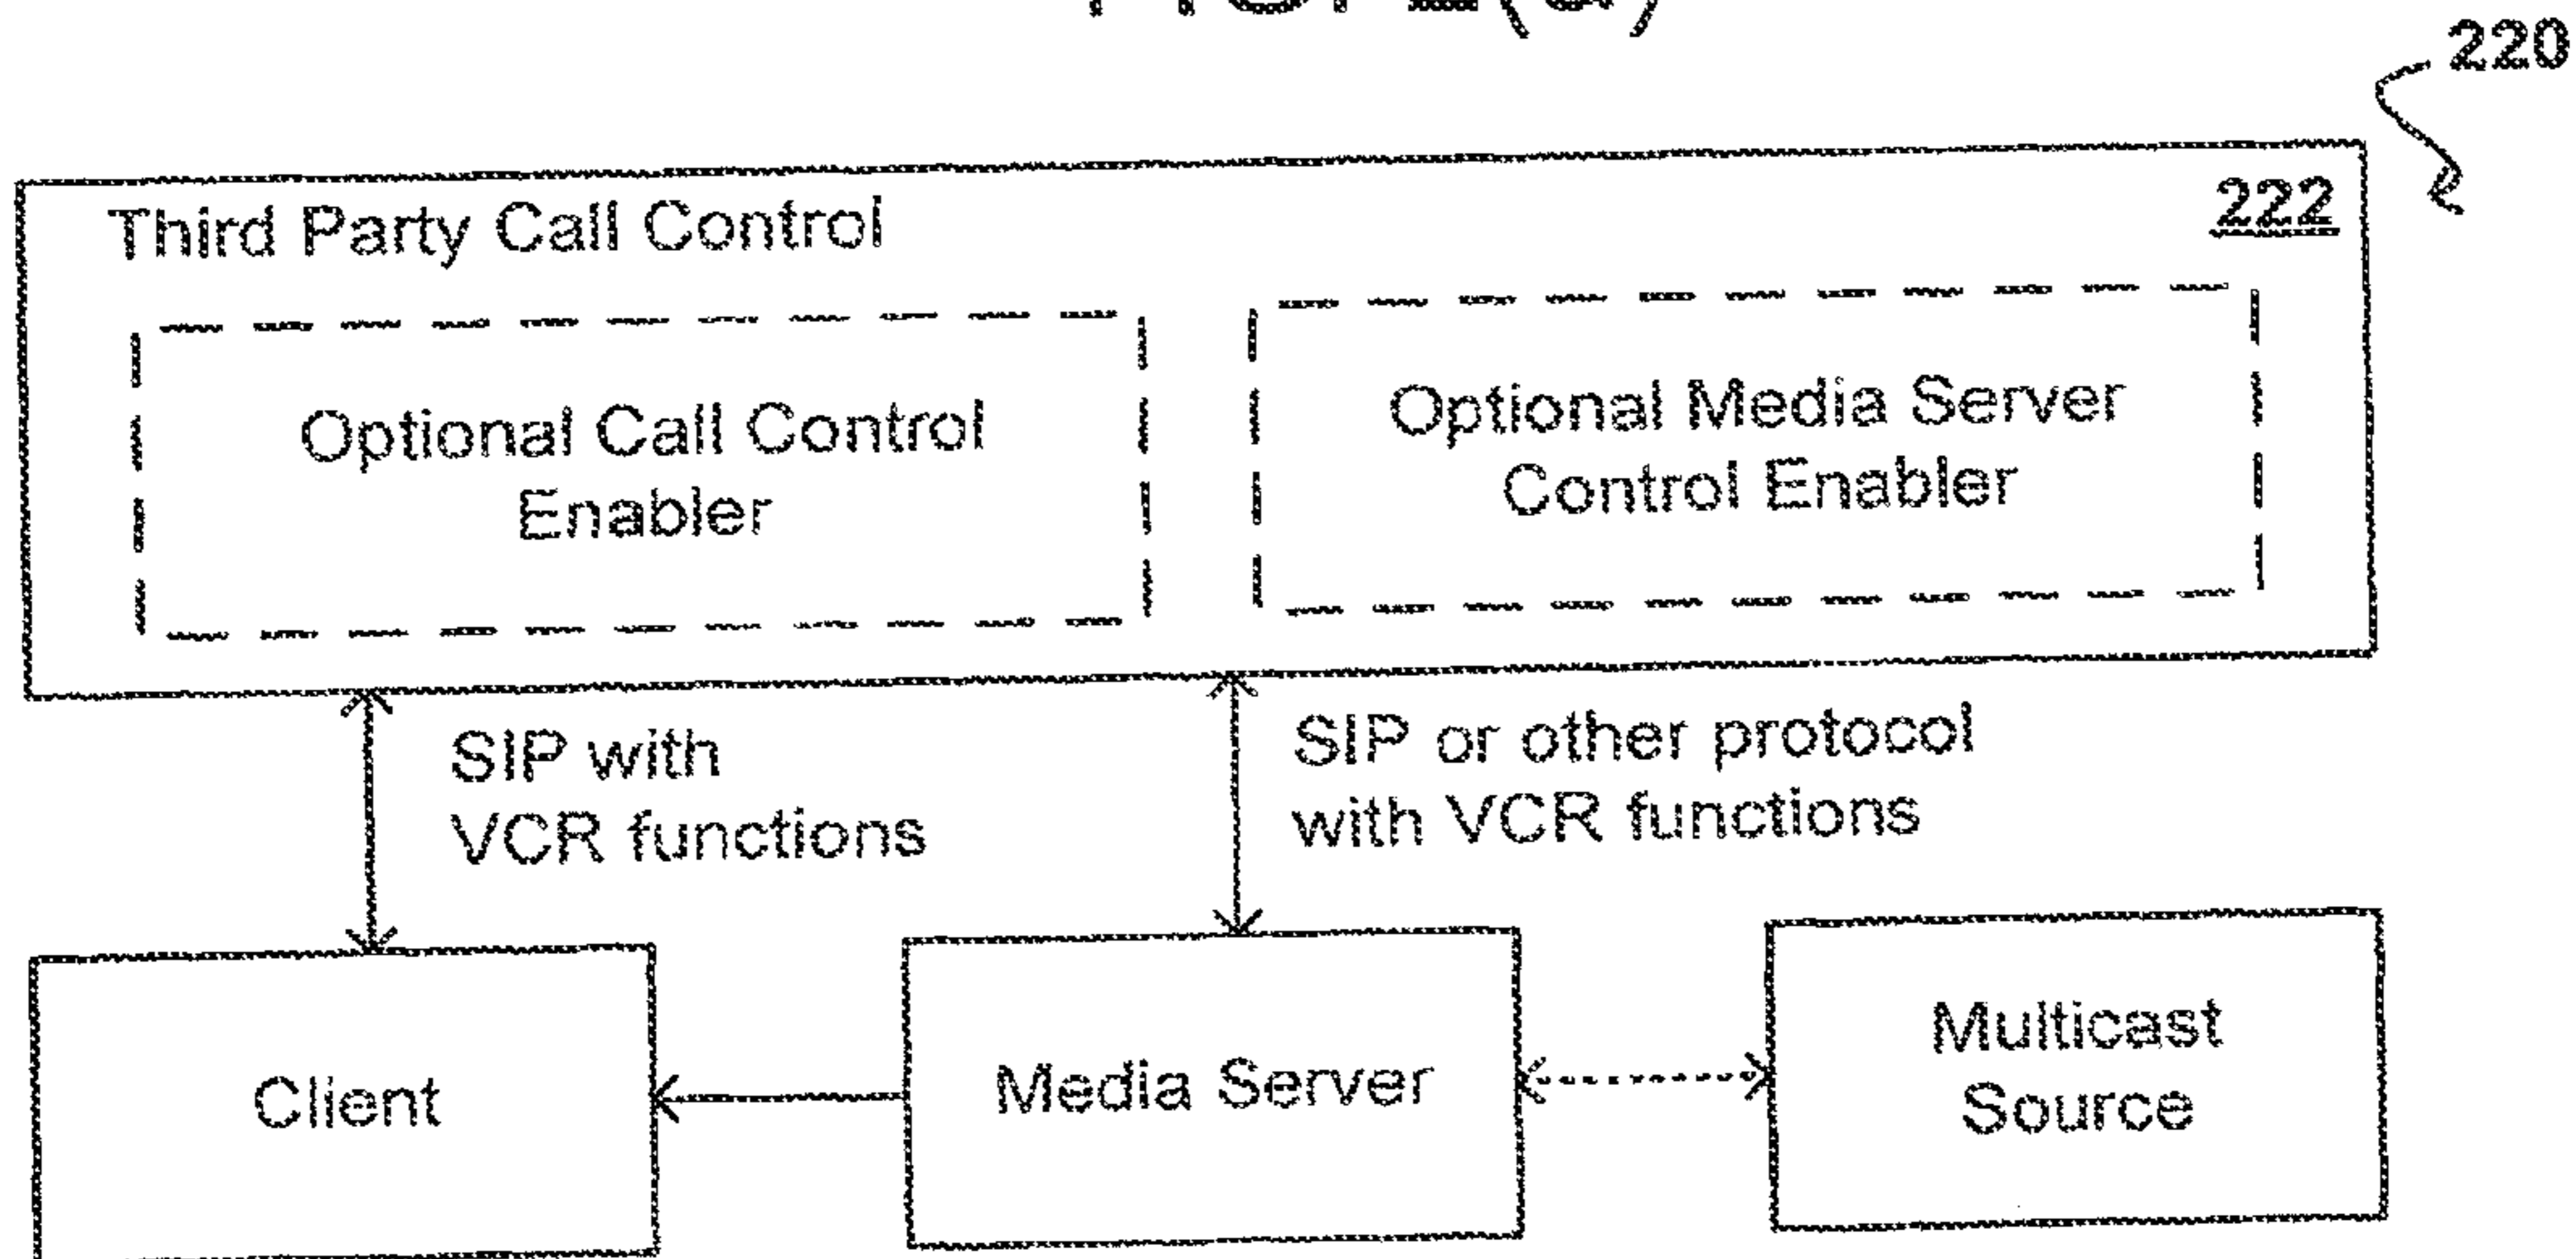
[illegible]

220

Third Party Call Control

222

Optional Call Control Enabler

Optional Media Server Control Enabler

SIP with VCR functions

SIP or other protocol with VCR functions

Client

Media Server

Multicast Source